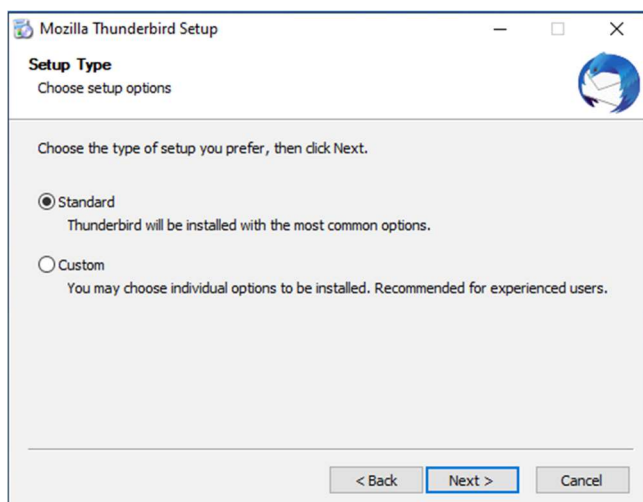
Mozilla Thunderbird Setup

Setup Type
Choose setup options

Choose the type of setup you prefer, then click Next.

Standard
Thunderbird will be installed with the most common options.

Custom
You may choose individual options to be installed. Recommended for experienced users.

< Back
Next >
Cancel